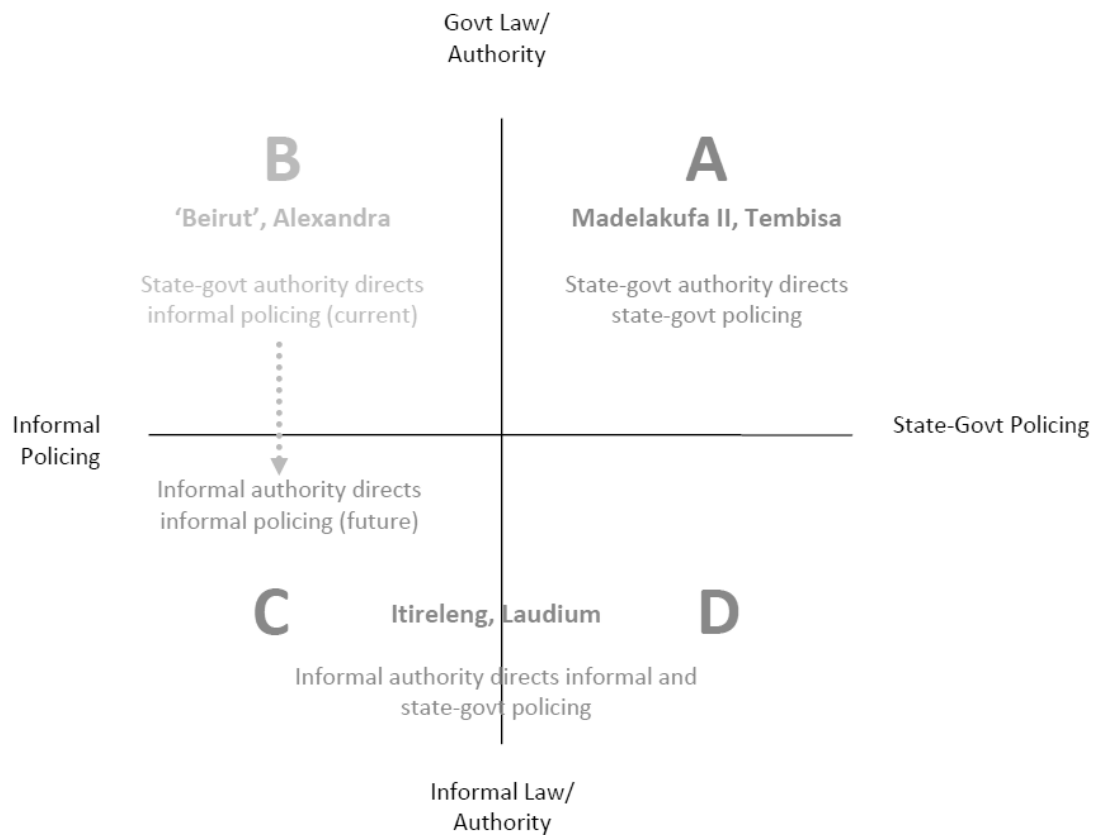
Govt Law/ Authority

B

'Beirut', Alexandra

State-govt authority directs informal policing (current)

A

Madelakufa II, Tembisa

State-govt authority directs state-govt policing

Informal Policing

State-Govt Policing

Informal authority directs informal policing (future)

C

Itireleng, Laudium

D

Informal authority directs informal and state-govt policing

Informal Law/ Authority